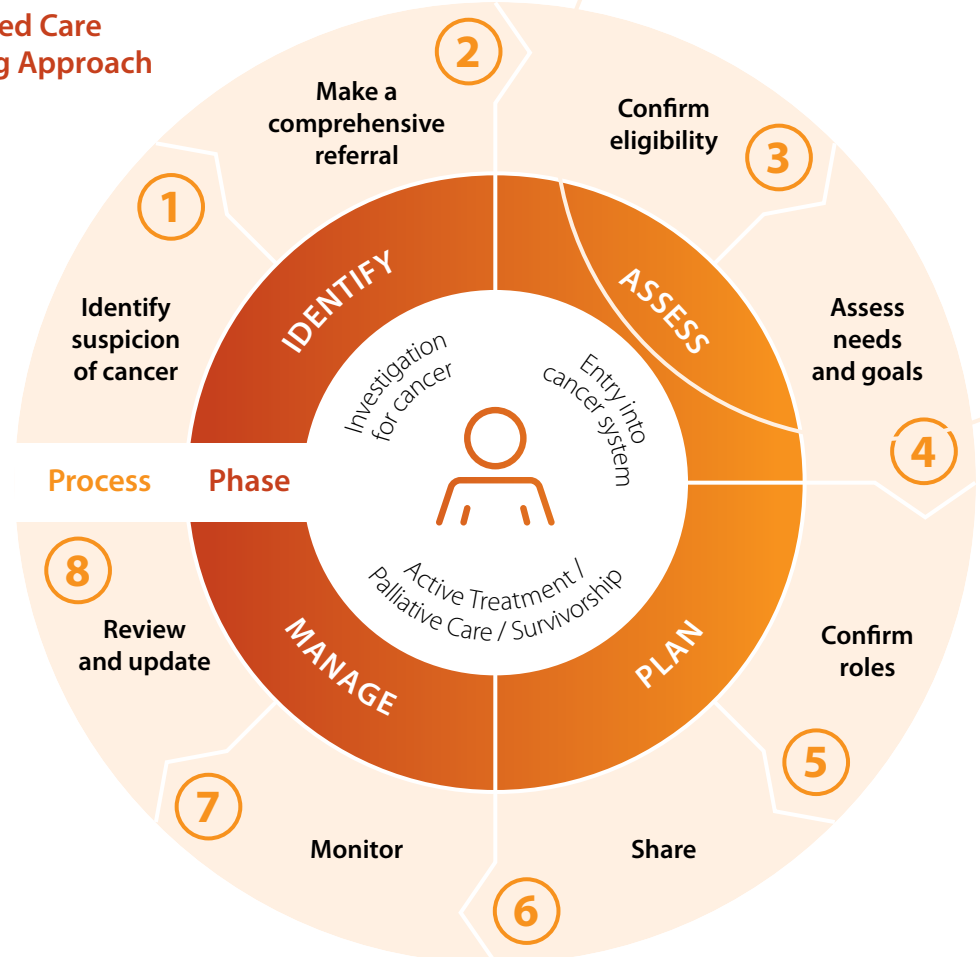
ed Care
g Approach

2
Make a comprehensive referral

Confirm eligibility
3

1
Identify suspicion of cancer

IDENTIFY

ASSESS

Assess needs and goals
4

Investigation for cancer

Entry into cancer system

Process

Phase

Active Treatment / Palliative Care / Survivorship

8
Review and update

MANAGE

PLAN

Confirm roles

5

7
Monitor

Share
6